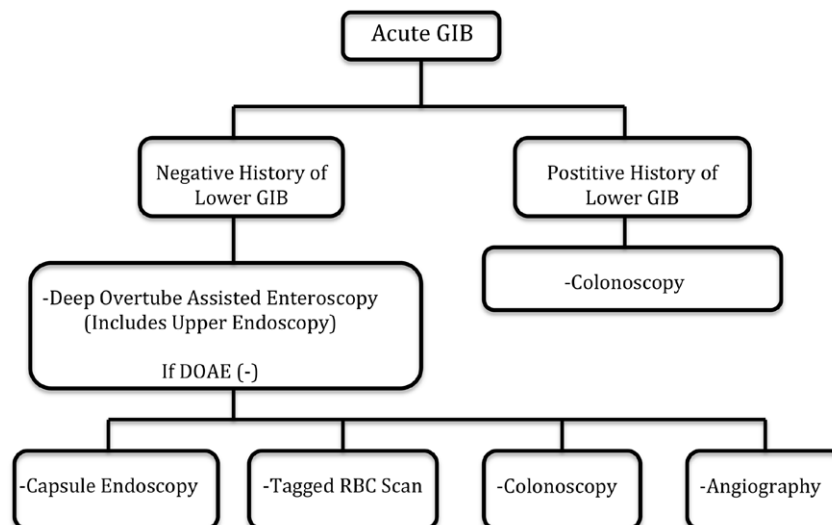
Acute GIB

Negative History of Lower GIB

Postitive History of Lower GIB

-Deep Overtube Assisted Enteroscopy (Includes Upper Endoscopy)

If DOAE (-)

-Colonoscopy

-Capsule Endoscopy

-Tagged RBC Scan

-Colonoscopy

-Angiography